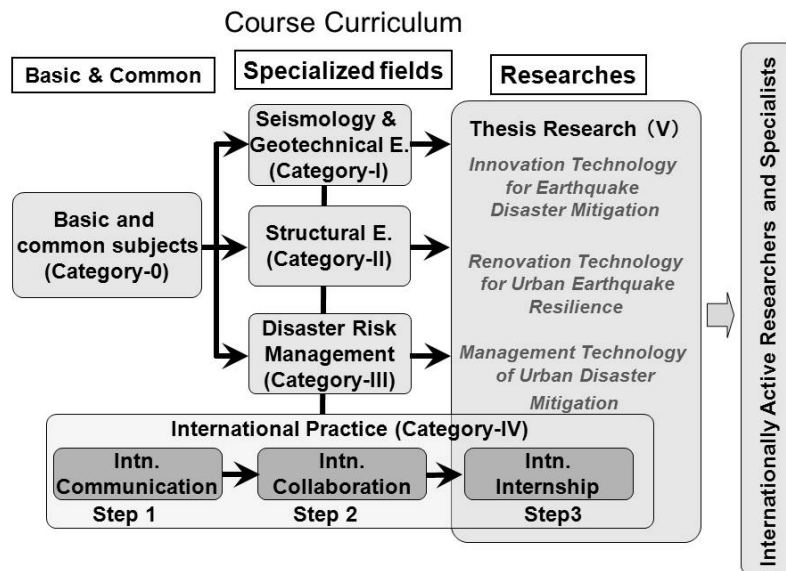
Course Curriculum

Basic & Common

Specialized fields

Researches

Basic and common subjects (Category-0)

Seismology & Geotechnical E. (Category-I)

Structural E. (Category-II)

Disaster Risk Management (Category-III)

Thesis Research（V）

Innovation Technology for Earthquake Disaster Mitigation

Renovation Technology for Urban Earthquake Resilience

Management Technology of Urban Disaster Mitigation

International Practice (Category-IV)

Intn. Communication

Step 1

Intn. Collaboration

Step 2

Intn. Internship

Step3

Internationally Active Researchers and Specialists